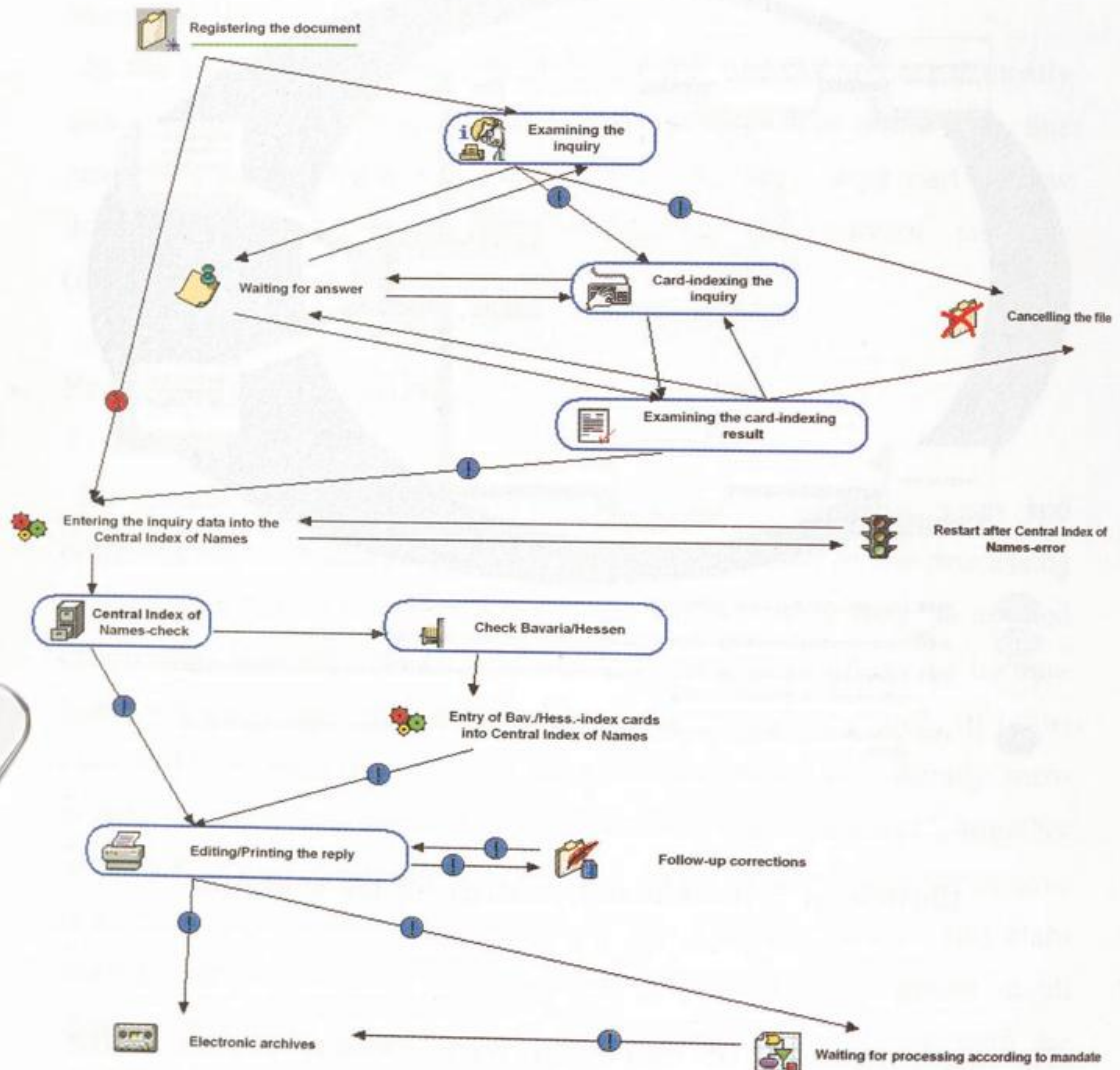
Registering the document

Examining the inquiry

Waiting for answer

Card-indexing the inquiry

Cancelling the file

Examining the card-indexing result

Entering the inquiry data into the Central Index of Names

Restart after Central Index of Names-error

Central Index of Names-check

Check Bavaria/Hessen

Entry of Bav./Hess.-index cards into Central Index of Names

Editing/Printing the reply

Follow-up corrections

Electronic archives

Waiting for processing according to mandate